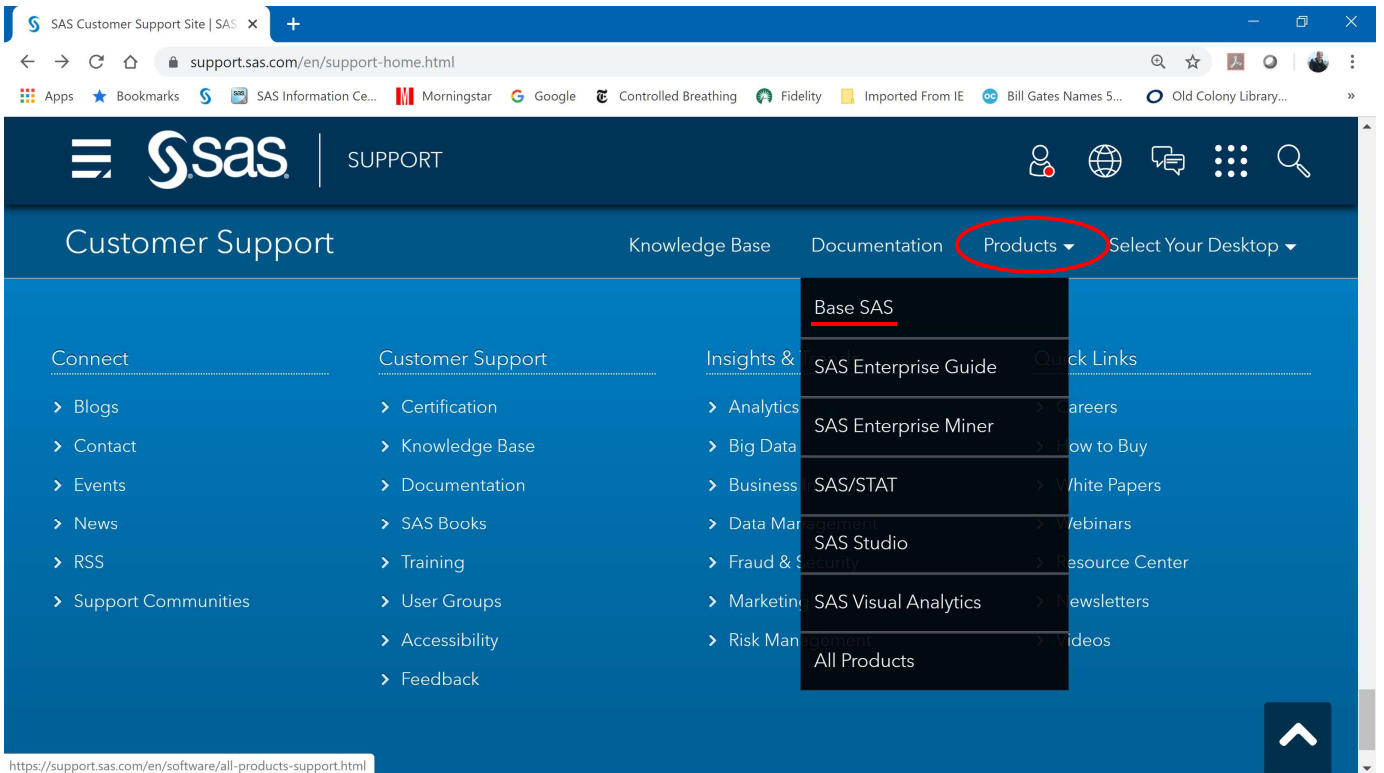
SAS Customer Support Site | SAS ×

support.sas.com/en/support-home.html

Apps Bookmarks SAS Information Ce... Morningstar Google Controlled Breathing Fidelity Imported From IE Bill Gates Names 5... Old Colony Library... »

sas SUPPORT

Customer Support

Knowledge Base Documentation Products Select Your Desktop

Base SAS
SAS Enterprise Guide
SAS Enterprise Miner
SAS/STAT
SAS Studio
SAS Visual Analytics
All Products

Connect
Blogs
Contact
Events
News
RSS
Support Communities

Customer Support
Certification
Knowledge Base
Documentation
SAS Books
Training
User Groups
Accessibility
Feedback

Insights & T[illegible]
Analytics
Big Data
Business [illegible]
Data Ma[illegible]
Fraud & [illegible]
Marketin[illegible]
Risk Man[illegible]

Qu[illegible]ck Links
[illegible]areers
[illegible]ow to Buy
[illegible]hite Papers
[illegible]ebinars
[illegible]esource Center
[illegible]ewsletters
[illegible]ideos

https://support.sas.com/en/software/all-products-support.html